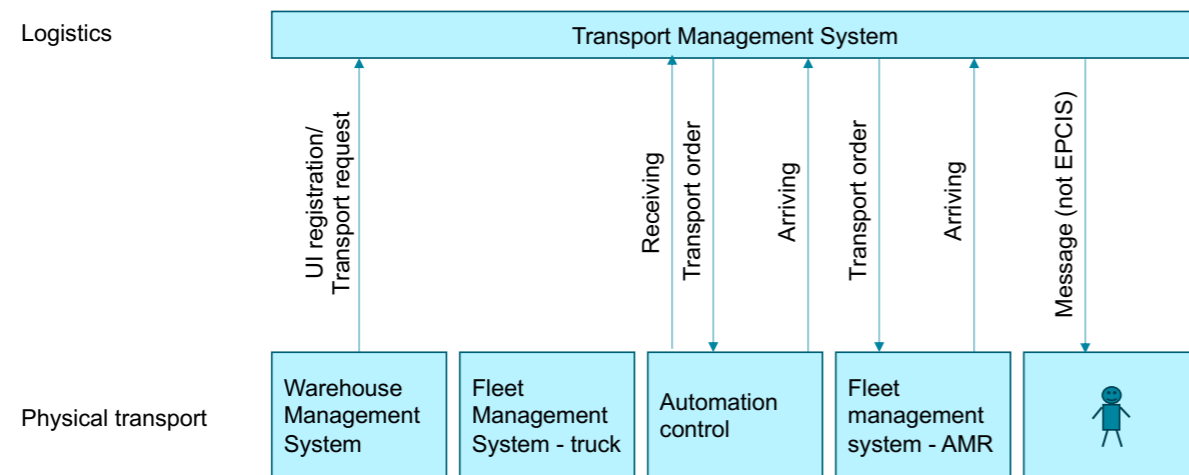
Logistics

Transport Management System

UI registration/ Transport request

Receiving

Transport order

Arriving

Transport order

Arriving

Message (not EPCIS)

Physical transport

Warehouse Management System

Fleet Management System - truck

Automation control

Fleet management system - AMR